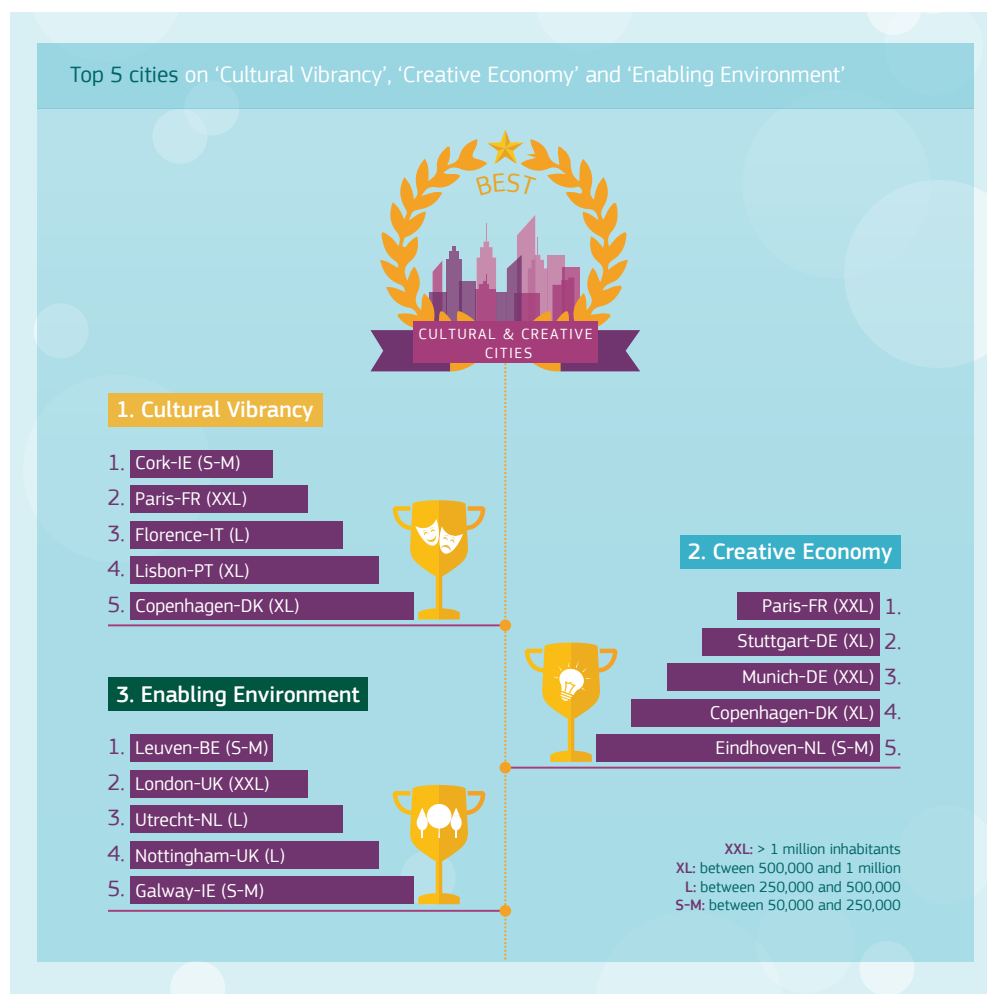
Top 5 cities on 'Cultural Vibrancy', 'Creative Economy' and 'Enabling Environment'

BEST

CULTURAL & CREATIVE CITIES

1. Cultural Vibrancy

1. Cork-IE (S-M)
2. Paris-FR (XXL)
3. Florence-IT (L)
4. Lisbon-PT (XL)
5. Copenhagen-DK (XL)

2. Creative Economy

Paris-FR (XXL) 1.
Stuttgart-DE (XL) 2.
Munich-DE (XXL) 3.
Copenhagen-DK (XL) 4.
Eindhoven-NL (S-M) 5.

3. Enabling Environment

1. Leuven-BE (S-M)
2. London-UK (XXL)
3. Utrecht-NL (L)
4. Nottingham-UK (L)
5. Galway-IE (S-M)

XXL: > 1 million inhabitants
XL: between 500,000 and 1 million
L: between 250,000 and 500,000
S-M: between 50,000 and 250,000